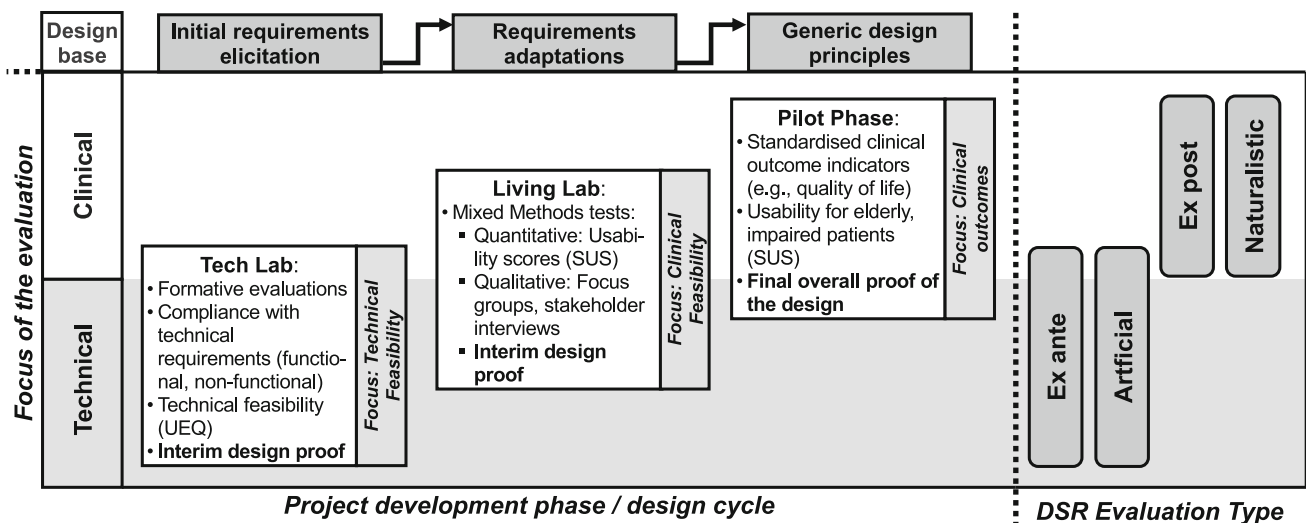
Design base

Initial requirements elicitation

Requirements adaptations

Generic design principles

Focus of the evaluation

Clinical

Technical

Tech Lab:
• Formative evaluations
• Compliance with technical requirements (functional, non-functional)
• Technical feasibility (UEQ)
• Interim design proof

Focus: Technical Feasibility

Living Lab:
• Mixed Methods tests:
▪ Quantitative: Usability scores (SUS)
▪ Qualitative: Focus groups, stakeholder interviews
▪ Interim design proof

Focus: Clinical Feasibility

Pilot Phase:
• Standardised clinical outcome indicators (e.g., quality of life)
• Usability for elderly, impaired patients (SUS)
• Final overall proof of the design

Focus: Clinical outcomes

Ex ante

Artificial

Ex post

Naturalistic

Project development phase / design cycle

DSR Evaluation Type